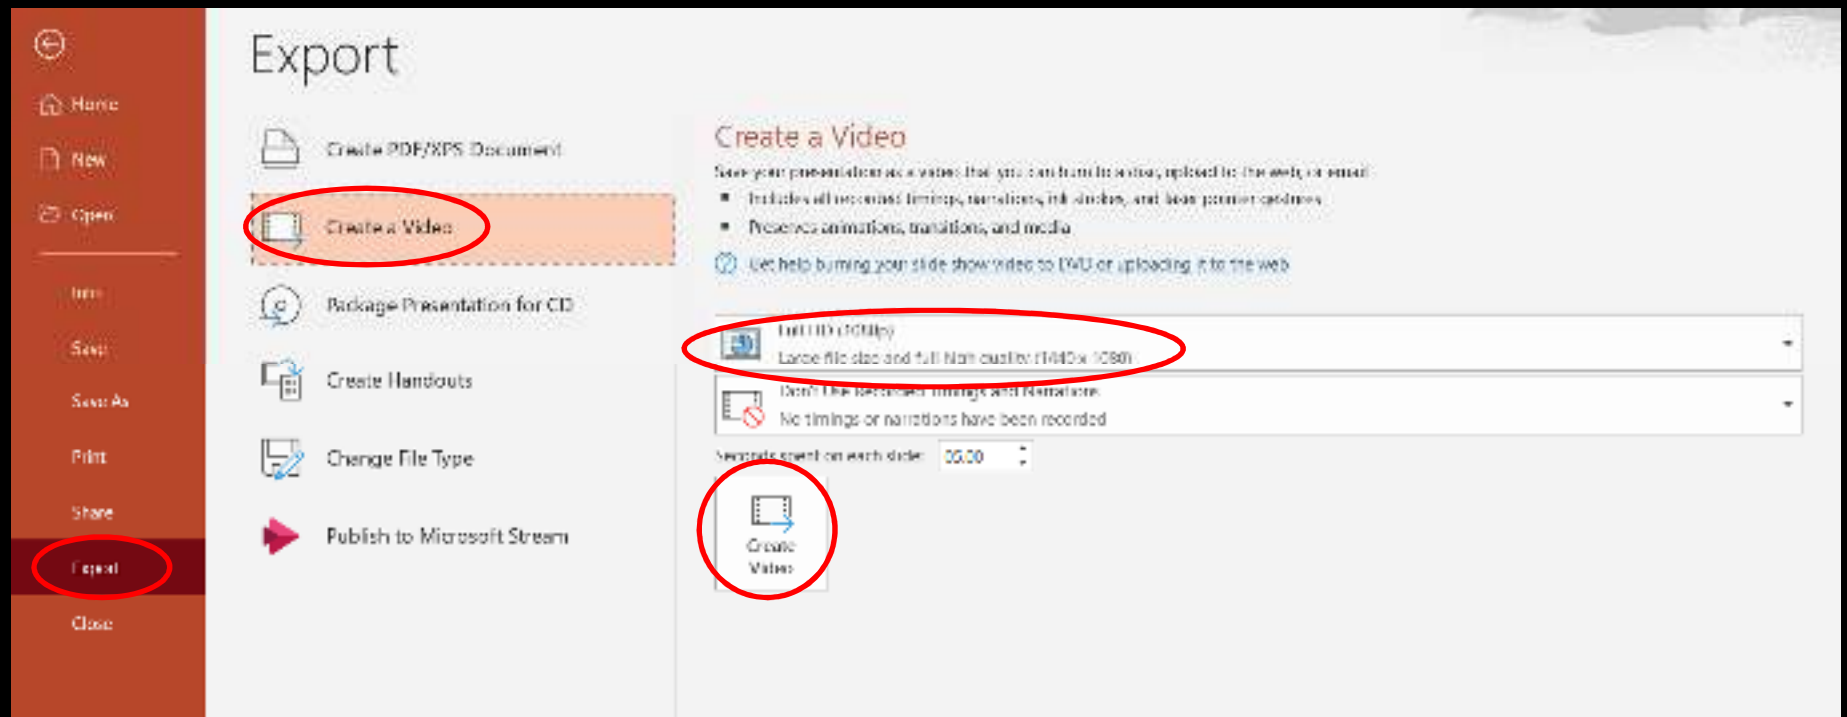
Home

New

Open

Info

Save

Save As

Print

Share

Export

Close

Export

Create PDF/XPS Document

Create a Video

Package Presentation for CD

Create Handouts

Change File Type

Publish to Microsoft Stream

Create a Video

Save your presentation as a video that you can burn to a disc, upload to the web, or email

- Includes all recorded timings, narrations, ink strokes, and laser pointer gestures
- Preserves animations, transitions, and media

Get help burning your slide show video to DVD or uploading it to the web

Full HD (1080p)
Large file size and full high quality (1440 x 1080)

Don't Use Recorded Timings and Narrations
No timings or narrations have been recorded

Seconds spent on each slide: 05.00

Create Video